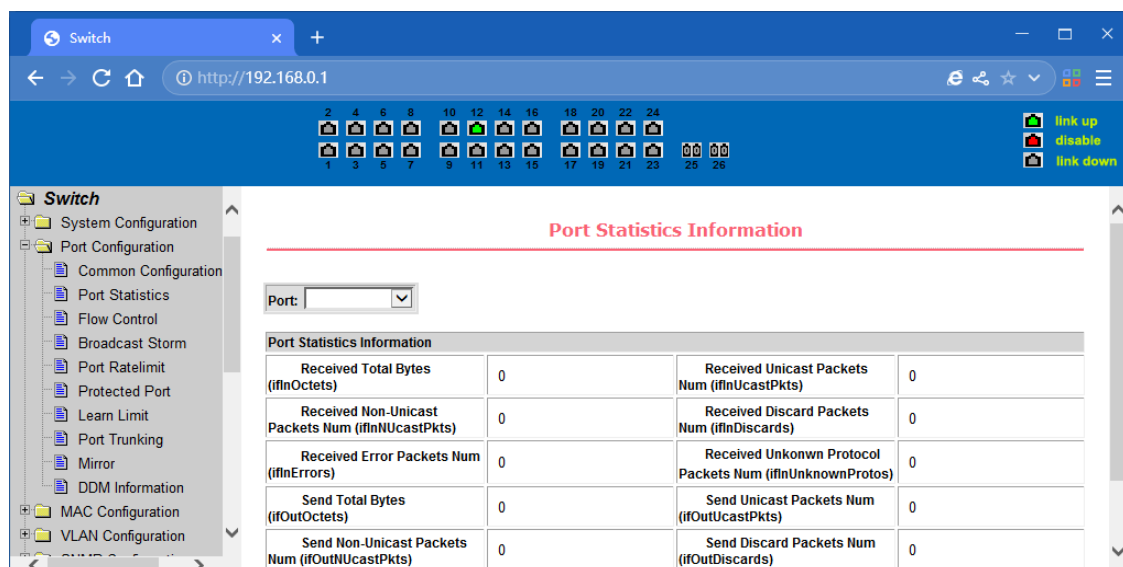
Switch ×  +

http://192.168.0.1

2 4 6 8 10 12 14 16 18 20 22 24
1 3 5 7 9 11 13 15 17 19 21 23 25 26

link up
disable
link down

Switch
System Configuration
Port Configuration
Common Configuration
Port Statistics
Flow Control
Broadcast Storm
Port Ratelimit
Protected Port
Learn Limit
Port Trunking
Mirror
DDM Information
MAC Configuration
VLAN Configuration

Port Statistics Information

Port:

| Port Statistics Information | | | |
|---|---|---|---|
| Received Total Bytes (ifInOctets) | 0 | Received Unicast Packets Num (ifInUcastPkts) | 0 |
| Received Non-Unicast Packets Num (ifInNUcastPkts) | 0 | Received Discard Packets Num (ifInDiscards) | 0 |
| Received Error Packets Num (ifInErrors) | 0 | Received Unkonwn Protocol Packets Num (ifInUnknownProtos) | 0 |
| Send Total Bytes (ifOutOctets) | 0 | Send Unicast Packets Num (ifOutUcastPkts) | 0 |
| Send Non-Unicast Packets Num (ifOutNUcastPkts) | 0 | Send Discard Packets Num (ifOutDiscards) | 0 |